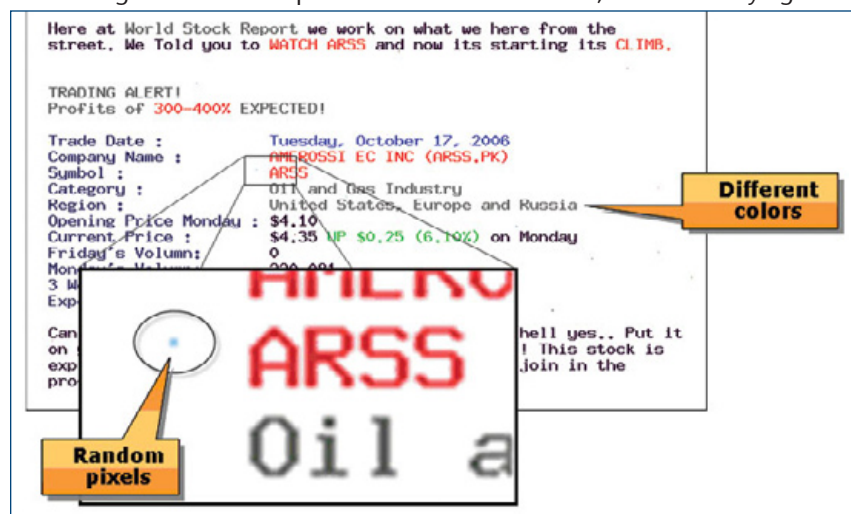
Here at World Stock Report we work on what we here from the street. We Told you to WATCH ARSS and now its starting its CLIMB.

TRADING ALERT!
Profits of 300-400% EXPECTED!

| | |
|---|---|
| Trade Date : | Tuesday, October 17, 2006 |
| Company Name : | AMEROSSI EC INC (ARSS.PK) |
| Symbol : | ARSS |
| Category : | Oil and Gas Industry |
| Region : | United States, Europe and Russia |
| Opening Price Monday : | $4.10 |
| Current Price : | $4.35 UP $0.25 (6.10%) on Monday |
| Friday's Volumn: | 0 |
| Monday's Volumn: | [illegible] |
| 3 W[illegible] | |
| Exp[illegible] | |

Can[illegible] hell yes.. Put it on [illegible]! This stock is exp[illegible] join in the pro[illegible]

AMERO
ARSS
Oil a

Different colors

Random pixels